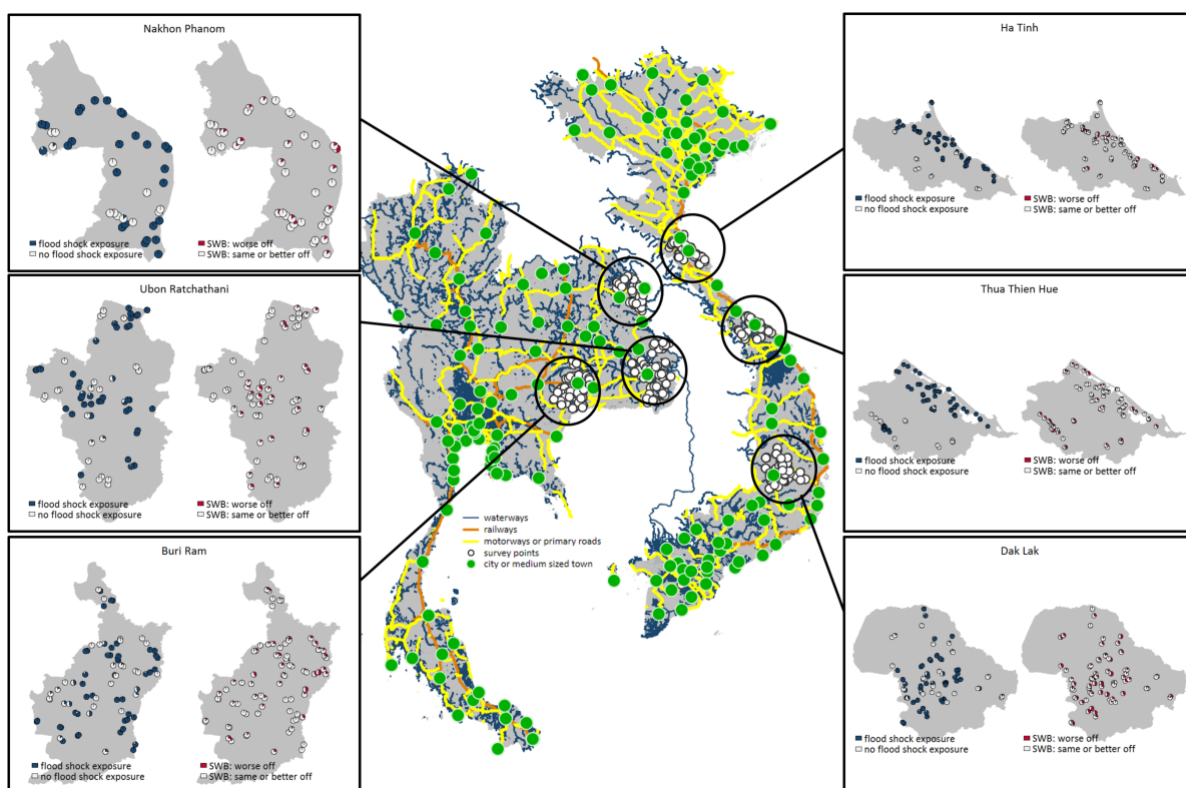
Nakhon Phanom

flood shock exposure
no flood shock exposure

SWB: worse off
SWB: same or better off

Ubon Ratchathani

flood shock exposure
no flood shock exposure

SWB: worse off
SWB: same or better off

Buri Ram

flood shock exposure
no flood shock exposure

SWB: worse off
SWB: same or better off

Ha Tinh

flood shock exposure
no flood shock exposure

SWB: worse off
SWB: same or better off

Thua Thien Hue

flood shock exposure
no flood shock exposure

SWB: worse off
SWB: same or better off

Dak Lak

flood shock exposure
no flood shock exposure

SWB: worse off
SWB: same or better off

waterways
railways
motorways or primary roads
survey points
city or medium sized town